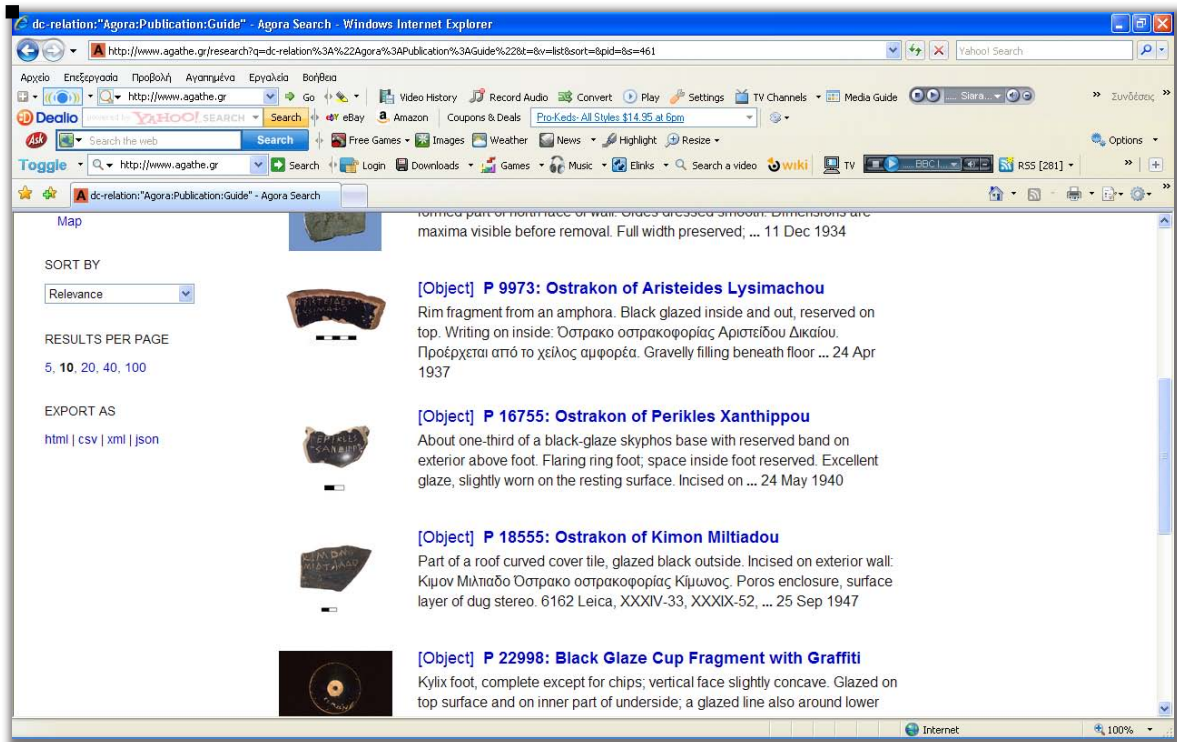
dc-relation:"Agora:Publication:Guide" - Agora Search - Windows Internet Explorer

http://www.agathe.gr/research?q=dc-relation%3A%22Agora%3APublication%3AGuide%22&v=list&sort=&pid=&s=461

Yahoo! Search

Αρχείο Επεξεργασία Προβολή Αγαπημένα Εργαλεία Βοήθεια

http://www.agathe.gr Go Video History Record Audio Convert Play Settings TV Channels Media Guide Siara... Συνδέσεις

Dealio powered by YAHOO! SEARCH Search eBay Amazon Coupons & Deals Pro-Keds- All Styles $14.95 at 6pm

Ask Search the web Search Free Games Images Weather News Highlight Resize Options

Toggle http://www.agathe.gr Search Login Downloads Games Music Elinks Search a video wiki TV BBC I... RSS [281]

dc-relation:"Agora:Publication:Guide" - Agora Search

Map

SORT BY

Relevance

RESULTS PER PAGE

5, 10, 20, 40, 100

EXPORT AS

html | csv | xml | json

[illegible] maxima visible before removal. Full width preserved; ... 11 Dec 1934

[Object] P 9973: Ostrakon of Aristeides Lysimachou

Rim fragment from an amphora. Black glazed inside and out, reserved on top. Writing on inside: Όστρακο οστρακοφορίας Αριστείδου Δικαίου. Προέρχεται από το χείλος αμφορέα. Gravelly filling beneath floor ... 24 Apr 1937

[Object] P 16755: Ostrakon of Perikles Xanthippou

About one-third of a black-glaze skyphos base with reserved band on exterior above foot. Flaring ring foot; space inside foot reserved. Excellent glaze, slightly worn on the resting surface. Incised on ... 24 May 1940

[Object] P 18555: Ostrakon of Kimon Miltiadou

Part of a roof curved cover tile, glazed black outside. Incised on exterior wall: Κιμον Μιλτιαδο Όστρακο οστρακοφορίας Κίμωνος. Poros enclosure, surface layer of dug stereo. 6162 Leica, XXXIV-33, XXXIX-52, ... 25 Sep 1947

[Object] P 22998: Black Glaze Cup Fragment with Graffiti

Kylix foot, complete except for chips; vertical face slightly concave. Glazed on top surface and on inner part of underside; a glazed line also around lower

Internet 100%